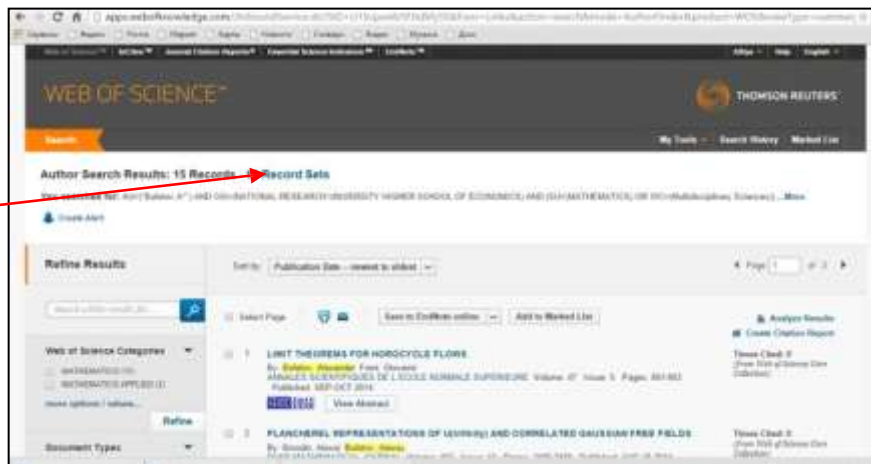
apps.webofknowledge.com

Web of Science | InCites | Journal Citation Reports | Essential Science Indicators | EndNote

Sign In | Help | English

WEB OF SCIENCE™

THOMSON REUTERS

Search

My Tools | Search History | Marked List

Author Search Results: 15 Records 4 Record Sets

You searched for: AU=("Bufetov A*") AND OG=(NATIONAL RESEARCH UNIVERSITY HIGHER SCHOOL OF ECONOMICS) AND (SU=(MATHEMATICS) OR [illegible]) ...More

Create Alert

Refine Results

Sort by: Publication Date -- newest to oldest

Page 1 of 2

Search within results for...

Select Page

Save to EndNote online

Add to Marked List

Analyze Results

Create Citation Report

Web of Science Categories

MATHEMATICS (15)

MATHEMATICS APPLIED (2)

more options / values...

Refine

1. LIMIT THEOREMS FOR HOROCYCLE FLOWS

By: Bufetov, Alexander; Forni, Giovanni

ANNALES SCIENTIFIQUES DE L ECOLE NORMALE SUPERIEURE Volume: 47 Issue: 5 Pages: 851-903 Published: SEP-OCT 2014

View Abstract

Times Cited: 0 (from Web of Science Core Collection)

2. PLANCHEREL REPRESENTATIONS OF U(infinity) AND CORRELATED GAUSSIAN FREE FIELDS

By: Borodin, Alexei; Bufetov, Alexey

Times Cited: 0 (from Web of Science Core Collection)

Document Types